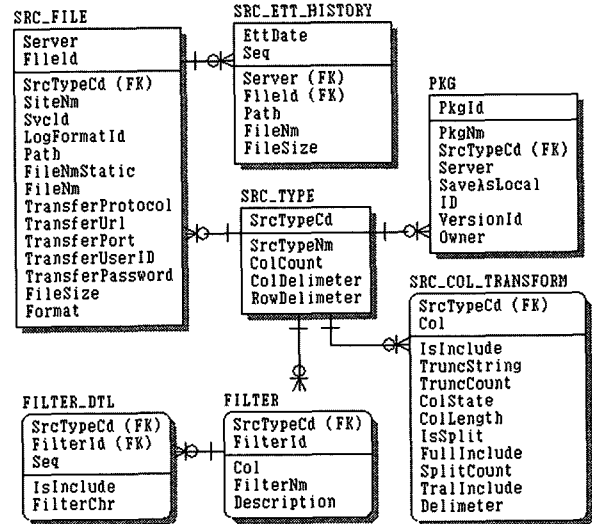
SRC_FILE
Server
FileId
SrcTypeCd (FK)
SiteNm
SvcId
LogFormatId
Path
FileNmStatic
FileNm
TransferProtocol
TransferUrl
TransferPort
TransferUserID
TransferPassword
FileSize
Format

SRC_ETT_HISTORY
EttDate
Seq
Server (FK)
FileId (FK)
Path
FileNm
FileSize

PKG
PkgId
PkgNm
SrcTypeCd (FK)
Server
SaveAsLocal
ID
VersionId
Owner

SRC_TYPE
SrcTypeCd
SrcTypeNm
ColCount
ColDelimeter
RowDelimeter

SRC_COL_TRANSFORM
SrcTypeCd (FK)
Col
IsInclude
TruncString
TruncCount
ColState
ColLength
IsSplit
FullInclude
SplitCount
TralInclude
Delimeter

FILTER_DTL
SrcTypeCd (FK)
FilterId (FK)
Seq
IsInclude
FilterChr

FILTER
SrcTypeCd (FK)
FilterId
Col
FilterNm
Description